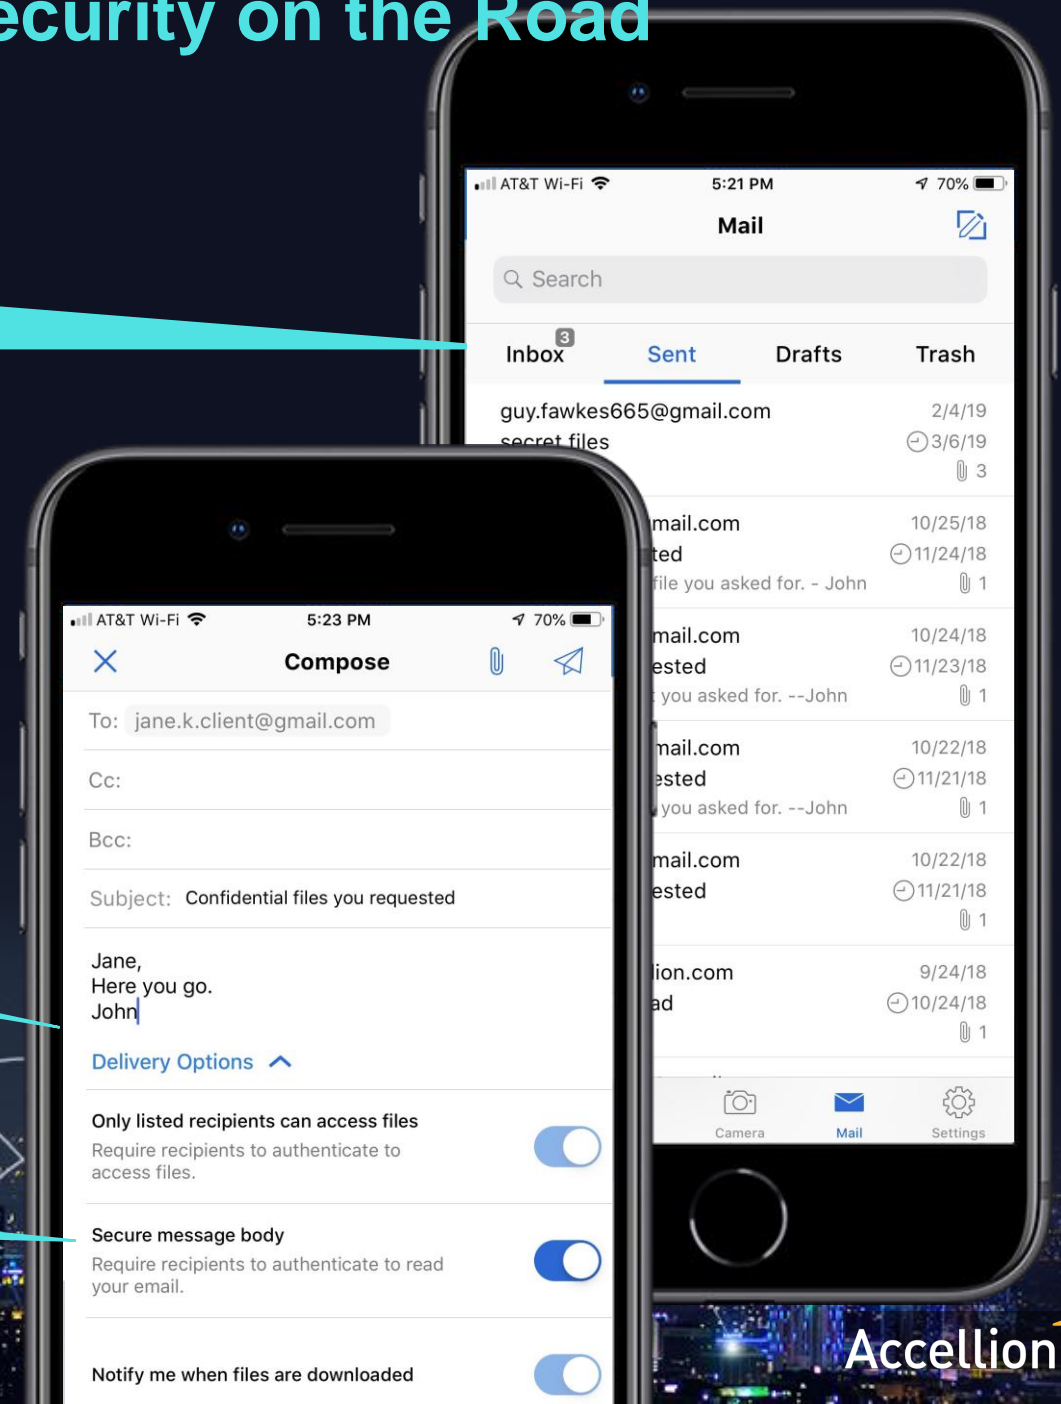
ecurity on the Road

AT&T Wi-Fi 5:21 PM 70%

Mail

Search

Inbox 3 Sent Drafts Trash

guy.fawkes665@gmail.com 2/4/19
secret files 3/6/19
3

mail.com 10/25/18
ted 11/24/18
file you asked for. - John 1

mail.com 10/24/18
ested 11/23/18
you asked for. --John 1

mail.com 10/22/18
ested 11/21/18
you asked for. --John 1

mail.com 10/22/18
ested 11/21/18
1

ion.com 9/24/18
ad 10/24/18
1

Camera Mail Settings

AT&T Wi-Fi 5:23 PM 70%

Compose

To: jane.k.client@gmail.com

Cc:

Bcc:

Subject: Confidential files you requested

Jane,
Here you go.
John

Delivery Options

Only listed recipients can access files
Require recipients to authenticate to access files.

Secure message body
Require recipients to authenticate to read your email.

Notify me when files are downloaded

Accellion